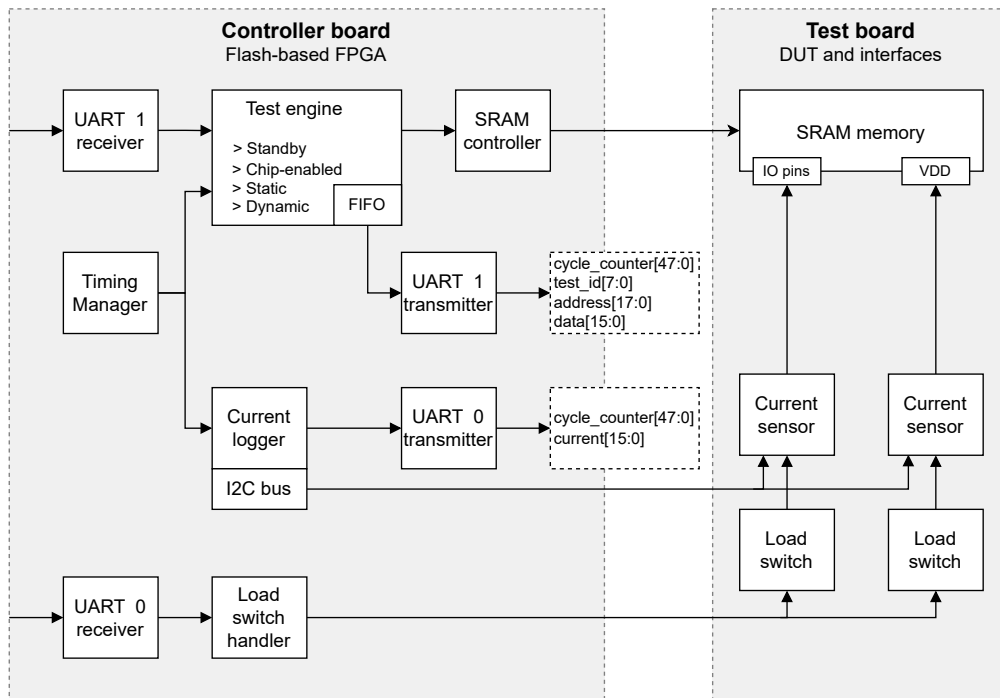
Controller board
Flash-based FPGA

Test board
DUT and interfaces

UART 1 receiver

Test engine
> Standby
> Chip-enabled
> Static
> Dynamic
FIFO

SRAM controller

SRAM memory
IO pins
VDD

Timing Manager

UART 1 transmitter

cycle_counter[47:0]
test_id[7:0]
address[17:0]
data[15:0]

Current logger
I2C bus

UART 0 transmitter

cycle_counter[47:0]
current[15:0]

Current sensor

Current sensor

Load switch

Load switch

UART 0 receiver

Load switch handler